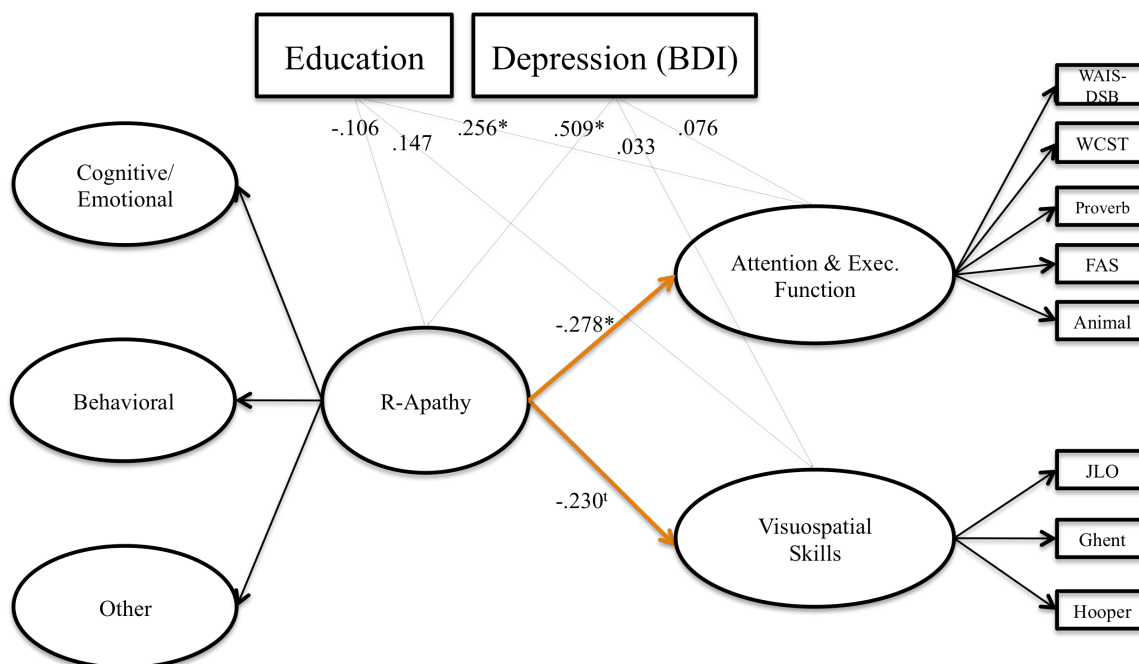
Education

Depression (BDI)

-.106
.147
.256*
.509*
.033
.076

Cognitive/ Emotional

Behavioral

Other

R-Apathy

-.278*

-.230$^{t}$

Attention & Exec. Function

Visuospatial Skills

WAIS-DSB

WCST

Proverb

FAS

Animal

JLO

Ghent

Hooper